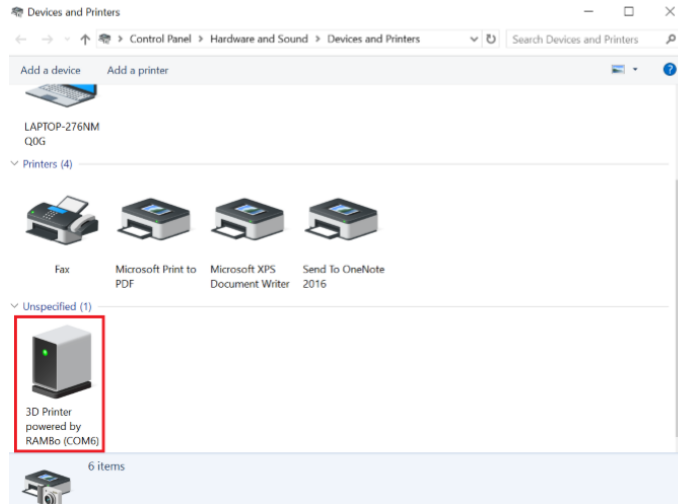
Devices and Printers

Control Panel > Hardware and Sound > Devices and Printers

Search Devices and Printers

Add a device Add a printer

LAPTOP-276NMQ0G

Printers (4)

Fax

Microsoft Print to PDF

Microsoft XPS Document Writer

Send To OneNote 2016

Unspecified (1)

3D Printer powered by RAMBo (COM6)

6 items